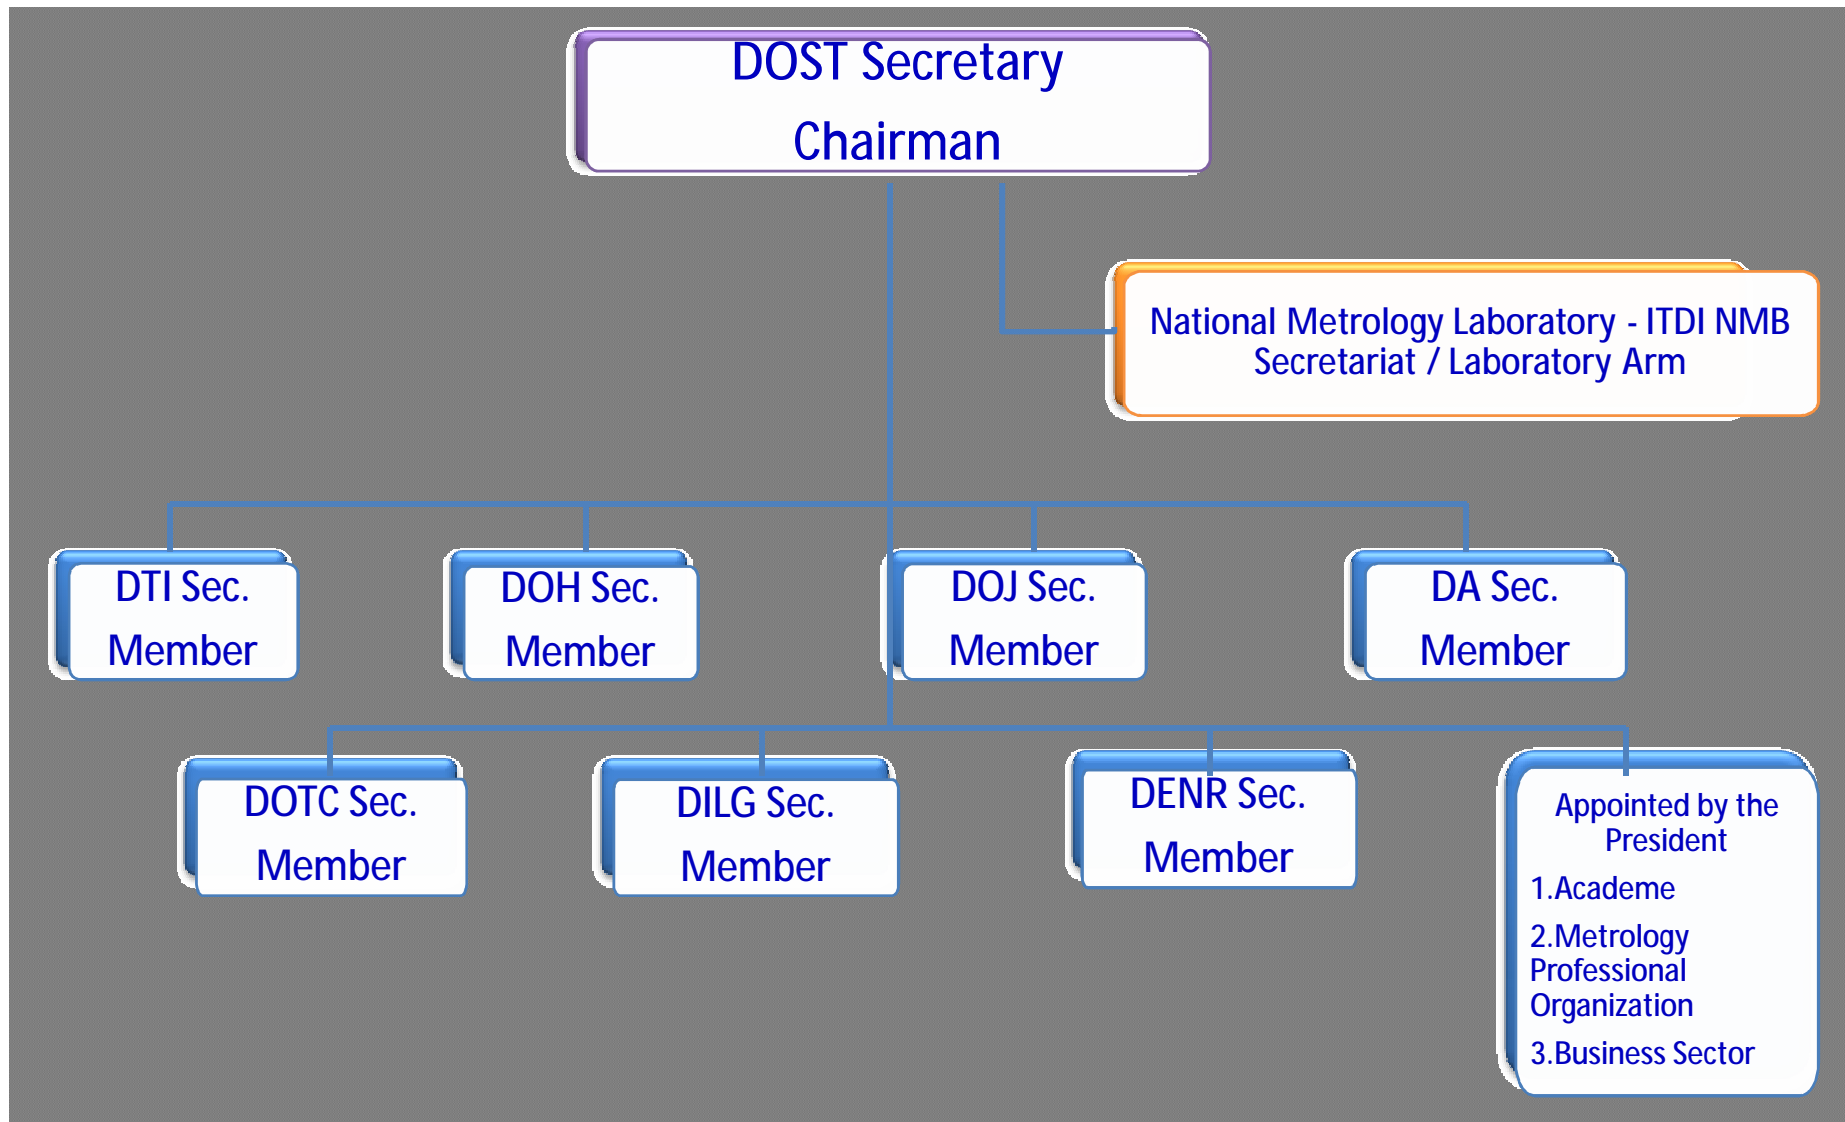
DOST Secretary
Chairman

National Metrology Laboratory - ITDI NMB
Secretariat / Laboratory Arm

DTI Sec.
Member

DOH Sec.
Member

DOJ Sec.
Member

DA Sec.
Member

DOTC Sec.
Member

DILG Sec.
Member

DENR Sec.
Member

Appointed by the President
1.Academe
2.Metrology Professional Organization
3.Business Sector